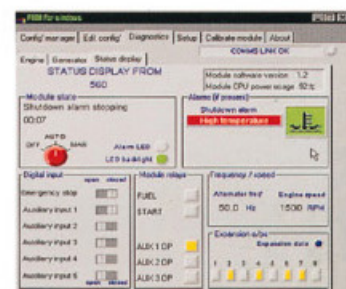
FEM for windows

Config' manager | Edit config' | Diagnostics | Setup | Calibrate module | About

COMMS LINK OK

Engine | Generator | Status display

STATUS DISPLAY FROM 560

Module software version 1.2
Module CPU power usage 92%

Module state
Shutdown alarm stopping
00:07

AUTO
OFF MAN

Alarm LED
LED backlight

Alarms (if present)
Shutdown alarm
High temperature

Digital input
open closed
Emergency stop
Auxiliary input 1
Auxiliary input 2
Auxiliary input 3
Auxiliary input 4
Auxiliary input 5
Auxiliary input 6
open closed

Module relays
FUEL
START

AUX 1 OP
AUX 2 OP
AUX 3 OP

Frequency / speed
Alternator freq' Engine speed
50.0 Hz 1500 RPM

Expansion o/ps
Expansion data
1 2 3 4 5 6 7 8